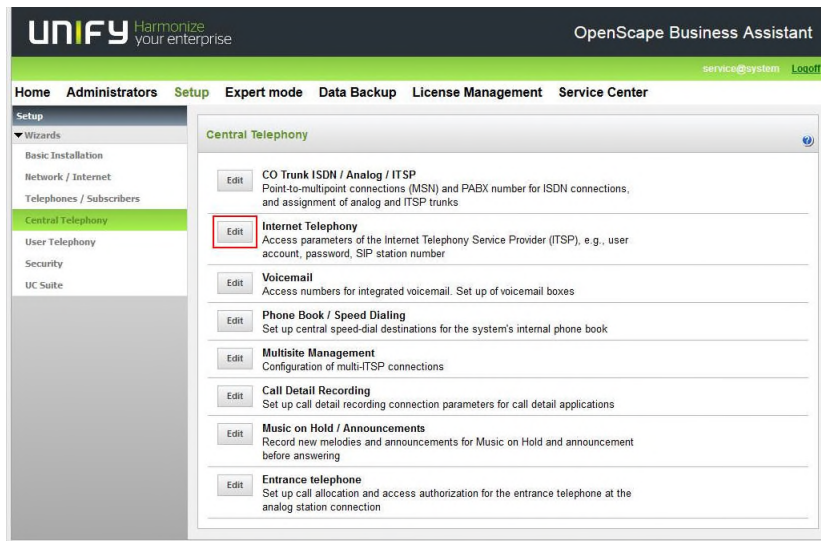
UNIFY Harmonize your enterprise

OpenScape Business Assistant

service@system Logoff

Home Administrators Setup Expert mode Data Backup License Management Service Center

Setup
▼Wizards
Basic Installation
Network / Internet
Telephones / Subscribers
Central Telephony
User Telephony
Security
UC Suite

Central Telephony

Edit
CO Trunk ISDN / Analog / ITSP
Point-to-multipoint connections (MSN) and PABX number for ISDN connections, and assignment of analog and ITSP trunks

Edit
Internet Telephony
Access parameters of the Internet Telephony Service Provider (ITSP), e.g., user account, password, SIP station number

Edit
Voicemail
Access numbers for integrated voicemail. Set up of voicemail boxes

Edit
Phone Book / Speed Dialing
Set up central speed-dial destinations for the system's internal phone book

Edit
Multisite Management
Configuration of multi-ITSP connections

Edit
Call Detail Recording
Set up call detail recording connection parameters for call detail applications

Edit
Music on Hold / Announcements
Record new melodies and announcements for Music on Hold and announcement before answering

Edit
Entrance telephone
Set up call allocation and access authorization for the entrance telephone at the analog station connection